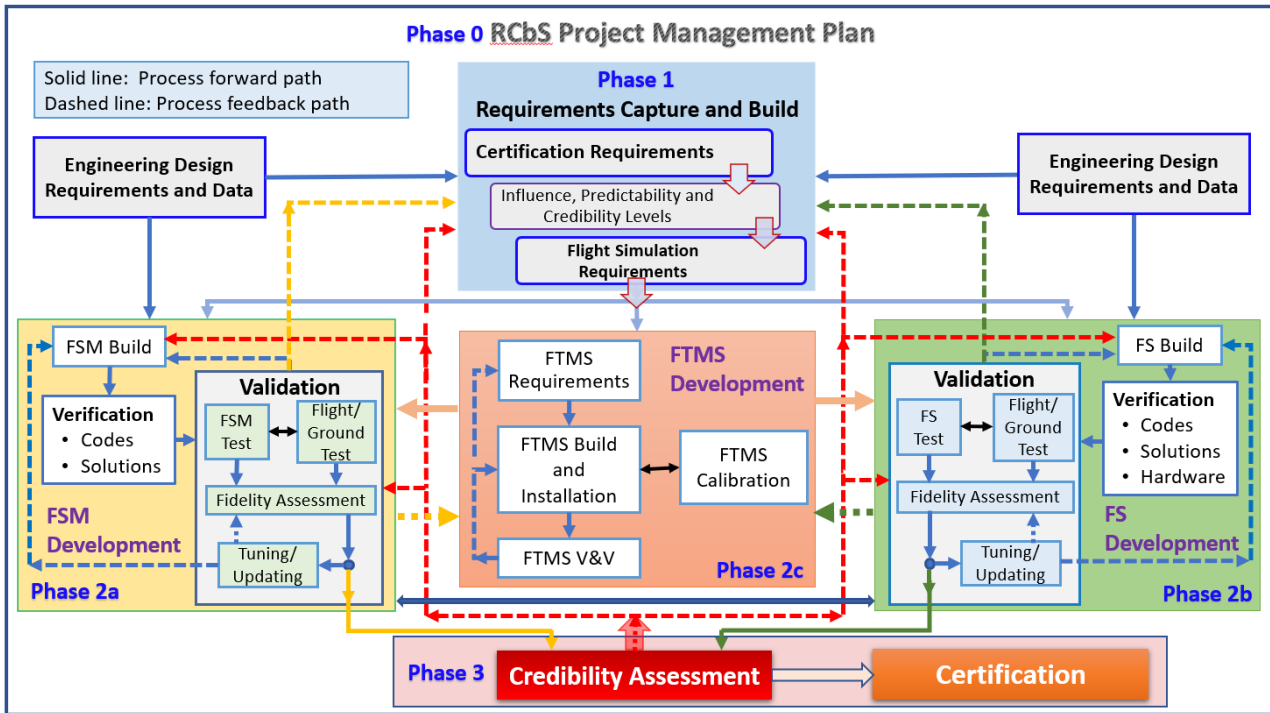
Phase 0 RCbS Project Management Plan

Solid line: Process forward path
Dashed line: Process feedback path

Phase 1
Requirements Capture and Build

Certification Requirements

Influence, Predictability and Credibility Levels

Flight Simulation Requirements

Engineering Design Requirements and Data

Engineering Design Requirements and Data

FSM Build

Verification
• Codes
• Solutions

Validation

FSM Test

Flight/ Ground Test

Fidelity Assessment

Tuning/ Updating

FSM Development

Phase 2a

FTMS Requirements

FTMS Development

FTMS Build and Installation

FTMS Calibration

FTMS V&V

Phase 2c

FS Build

Validation

FS Test

Flight/ Ground Test

Verification
• Codes
• Solutions
• Hardware

Fidelity Assessment

Tuning/ Updating

FS Development

Phase 2b

Phase 3

Credibility Assessment

Certification